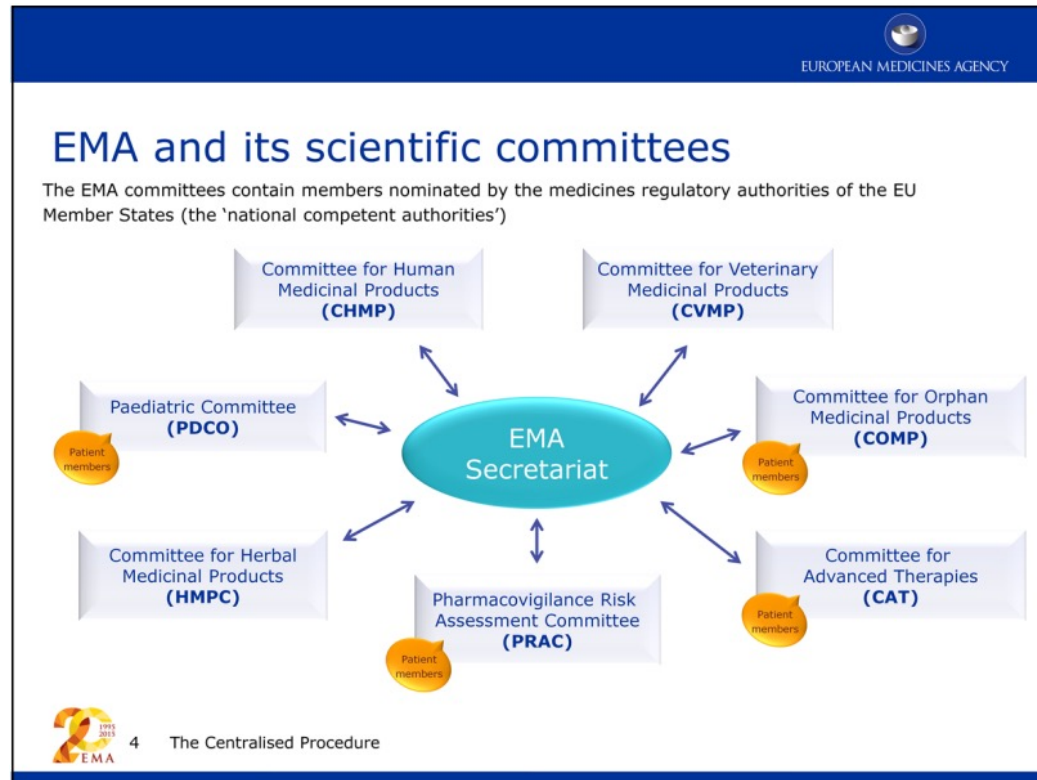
EUROPEAN MEDICINES AGENCY

EMA and its scientific committees

The EMA committees contain members nominated by the medicines regulatory authorities of the EU Member States (the 'national competent authorities')

Committee for Human Medicinal Products (CHMP)

Committee for Veterinary Medicinal Products (CVMP)

Paediatric Committee (PDCO)

Patient members

EMA Secretariat

Committee for Orphan Medicinal Products (COMP)

Patient members

Committee for Herbal Medicinal Products (HMPC)

Pharmacovigilance Risk Assessment Committee (PRAC)

Patient members

Committee for Advanced Therapies (CAT)

Patient members

1995 2015 EMA

4 The Centralised Procedure